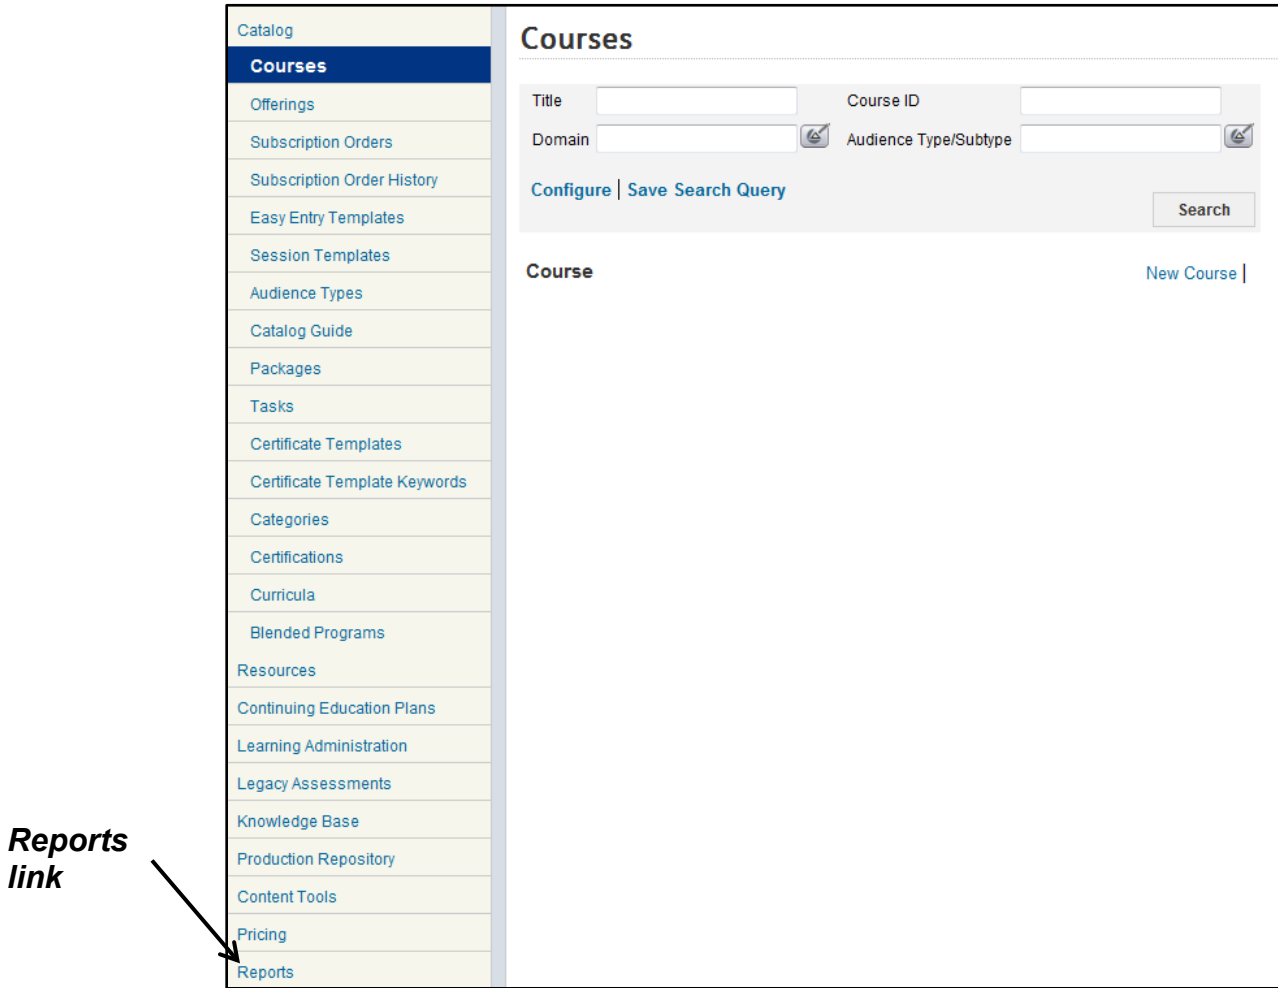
Catalog
Courses
Offerings
Subscription Orders
Subscription Order History
Easy Entry Templates
Session Templates
Audience Types
Catalog Guide
Packages
Tasks
Certificate Templates
Certificate Template Keywords
Categories
Certifications
Curricula
Blended Programs
Resources
Continuing Education Plans
Learning Administration
Legacy Assessments
Knowledge Base
Production Repository
Content Tools
Pricing
Reports

Reports link

Courses

Title
Course ID
Domain
Audience Type/Subtype

Configure | Save Search Query

Search

Course

New Course |